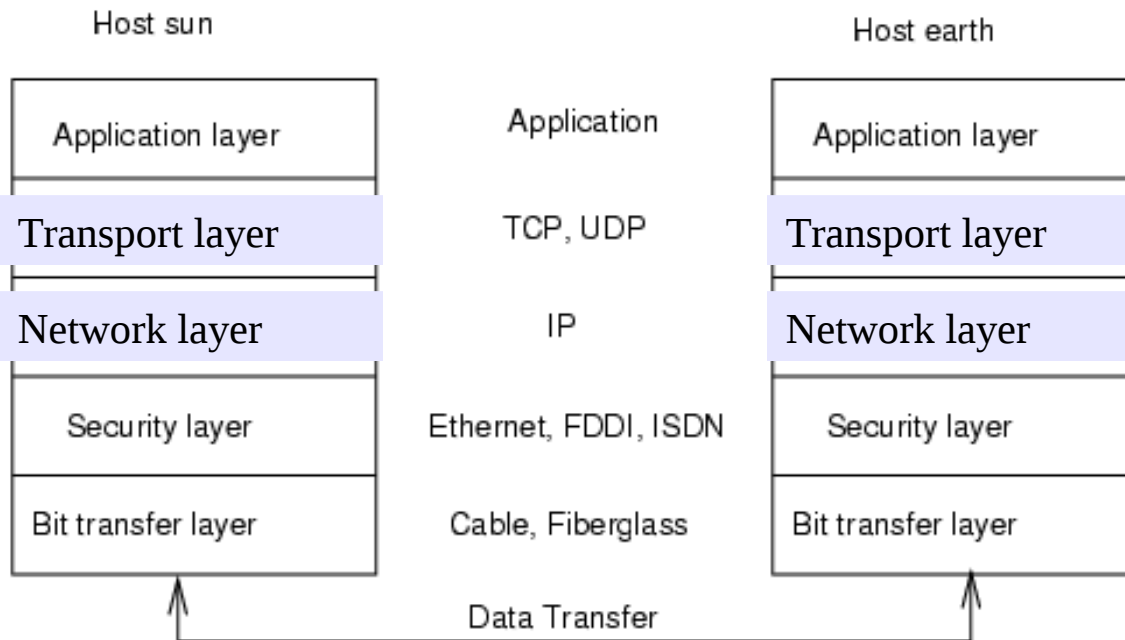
Host sun

Host earth

Application layer

Application

Application layer

Transport layer

TCP, UDP

Transport layer

Network layer

IP

Network layer

Security layer

Ethernet, FDDI, ISDN

Security layer

Bit transfer layer

Cable, Fiberglass

Bit transfer layer

Data Transfer